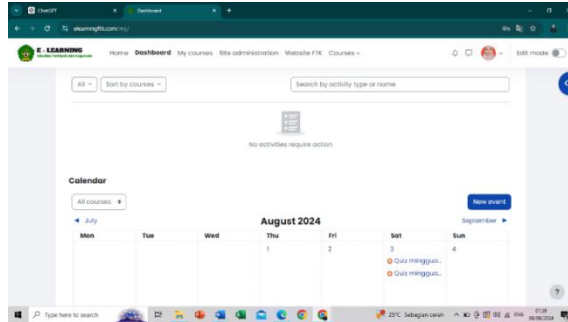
ChatGPT
Dashboard
elearningftk.com/my/
E - LEARNING
Home Dashboard My courses Site administration Website FTK Courses
Edit mode
All
Sort by courses
Search by activity type or name
No activities require action
Calendar
All courses
New event
◄ July
August 2024
September ►

| Mon | Tue | Wed | Thu | Fri | Sat | Sun |
|---|---|---|---|---|---|---|
| | | | 1 | 2 | 3 Quiz mingguа... Quiz minggua... | 4 |

?
Type here to search
25°C Sebagian cerah
ENG
07:39
06/08/2024